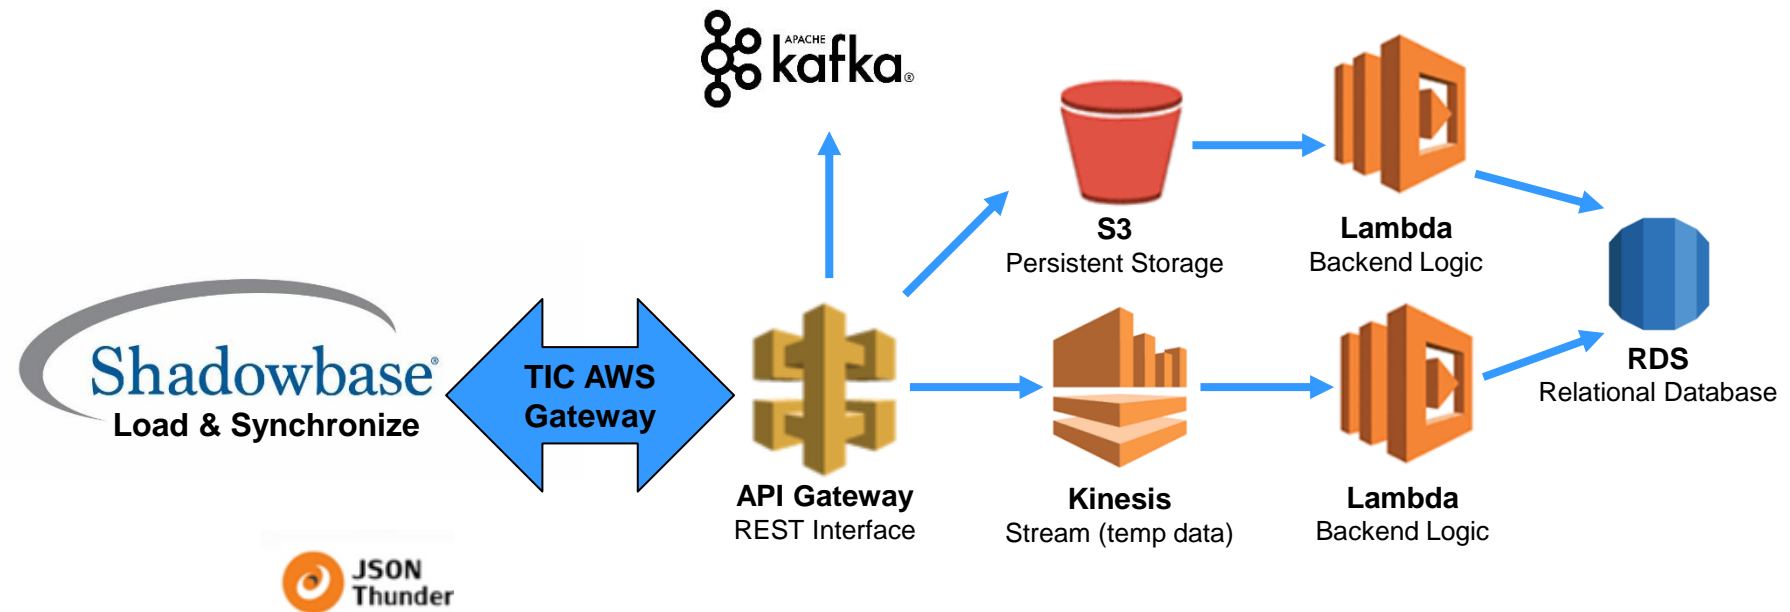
APACHE kafka®

S3
Persistent Storage

Lambda
Backend Logic

RDS
Relational Database

Shadowbase®
Load & Synchronize

TIC AWS
Gateway

API Gateway
REST Interface

Kinesis
Stream (temp data)

Lambda
Backend Logic

JSON
Thunder